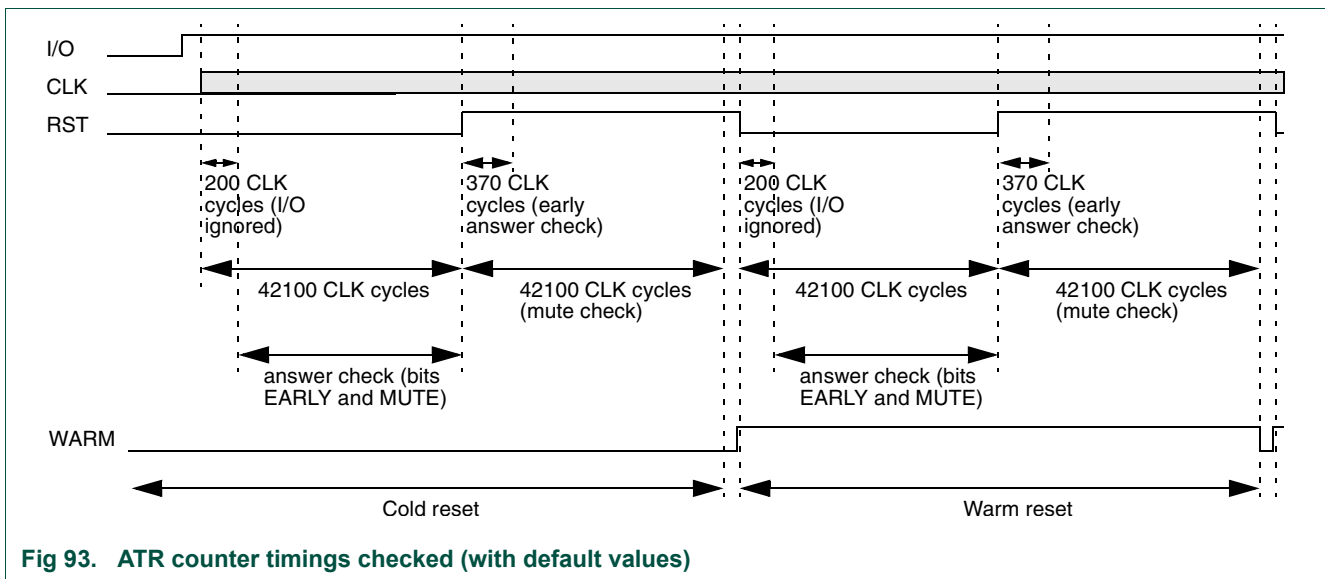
I/O

CLK

RST

200 CLK cycles (I/O ignored)

370 CLK cycles (early answer check)

200 CLK cycles (I/O ignored)

370 CLK cycles (early answer check)

42100 CLK cycles

42100 CLK cycles (mute check)

42100 CLK cycles

42100 CLK cycles (mute check)

answer check (bits EARLY and MUTE)

answer check (bits EARLY and MUTE)

WARM

Cold reset

Warm reset

Fig 93. ATR counter timings checked (with default values)